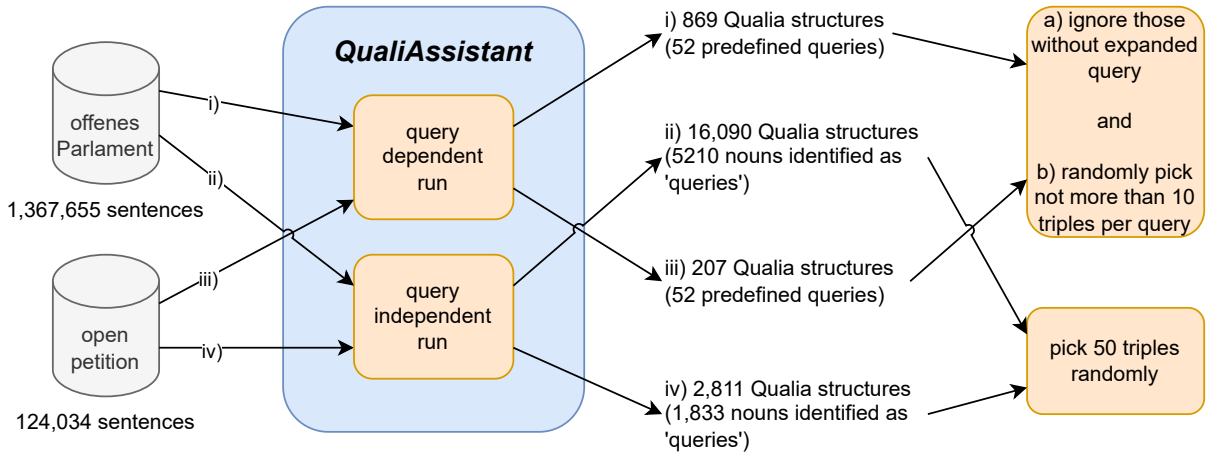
offenes Parlament

1,367,655 sentences

open petition

124,034 sentences

i)

ii)

iii)

iv)

QualiAssistant

query dependent run

query independent run

i) 869 Qualia structures (52 predefined queries)

ii) 16,090 Qualia structures (5210 nouns identified as 'queries')

iii) 207 Qualia structures (52 predefined queries)

iv) 2,811 Qualia structures (1,833 nouns identified as 'queries')

a) ignore those without expanded query

and

b) randomly pick not more than 10 triples per query

pick 50 triples randomly